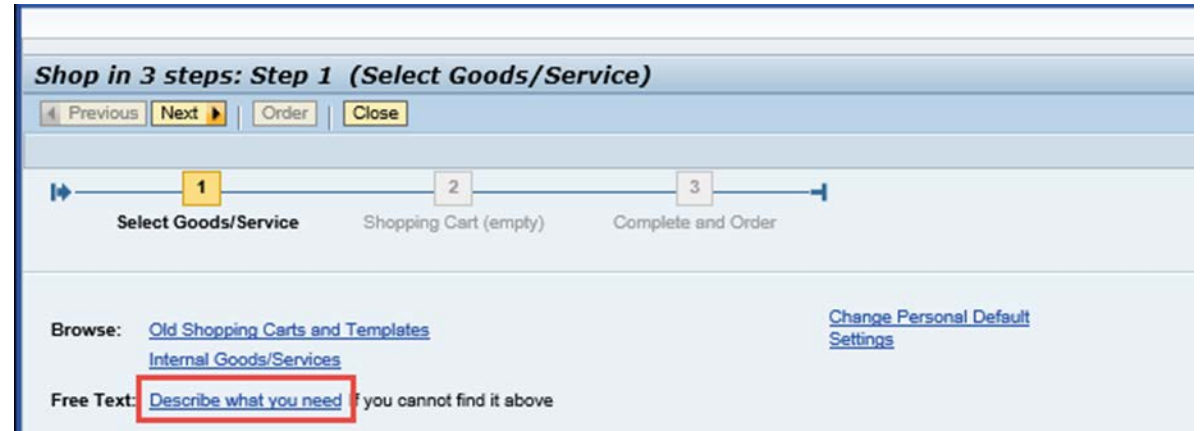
Shop in 3 steps: Step 1 (Select Goods/Service)

Previous Next Order Close

1 Select Goods/Service
2 Shopping Cart (empty)
3 Complete and Order

Browse: Old Shopping Carts and Templates
Internal Goods/Services

Change Personal Default Settings

Free Text: Describe what you need if you cannot find it above